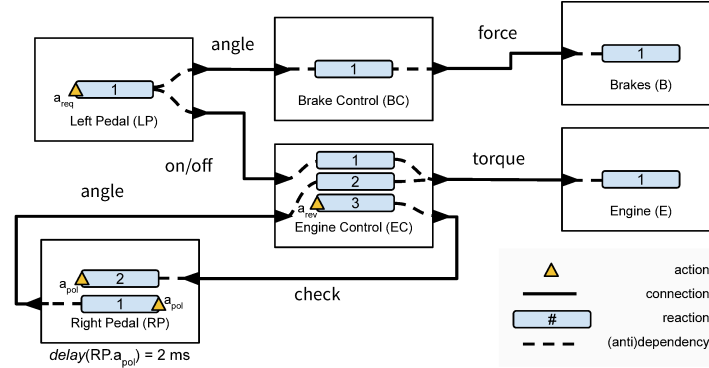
angle

force

$a_{req}$ 1

Left Pedal (LP)

1

Brake Control (BC)

1

Brakes (B)

on/off

torque

angle

1

2

$a_{rev}$ 3

Engine Control (EC)

1

Engine (E)

$a_{pol}$ 2

1 $a_{pol}$

Right Pedal (RP)

check

$delay$(RP.$a_{pol}$) = 2 ms

action

connection

# reaction

(anti)dependency